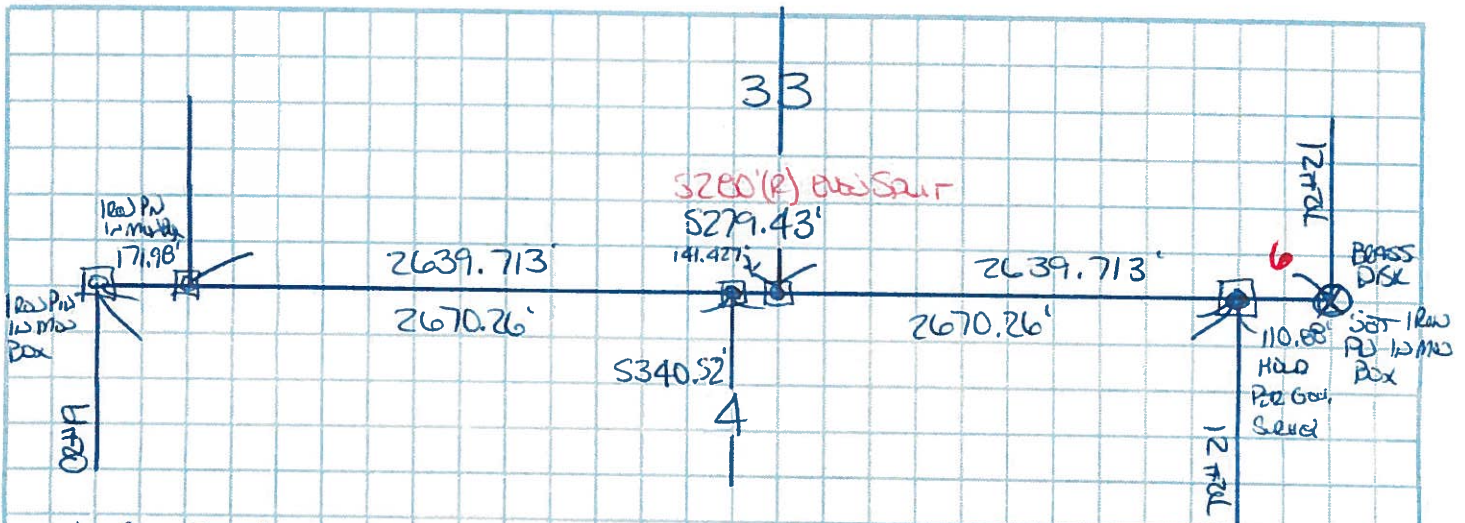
33

5280'(R) EVEN SPLIT

IRON PIN IN MONU

171.98'

5279.43'

141.427'

2639.713'

2639.713'

6

BRASS DISK

12 ATTL

IRON PIN IN MON BOX

2670.26'

2670.26'

110.88'

SET IRON PIN IN MON BOX

HOLD PER GOV. SURVEY

S340.52'

4

12 ATTL

4 ATTL